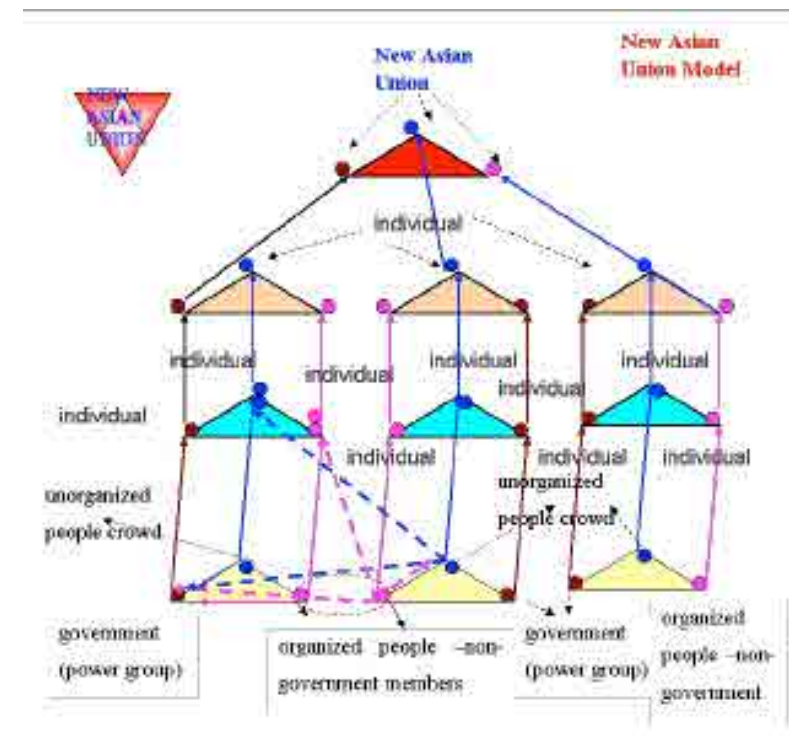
New Asian Union

New Asian Union Model

NEW ASIAN UNION

individual

individual

individual

individual

individual

individual

individual

individual

individual

individual

unorganized people crowd

unorganized people crowd

government (power group)

organized people –non-government members

government (power group)

organized people –non-government